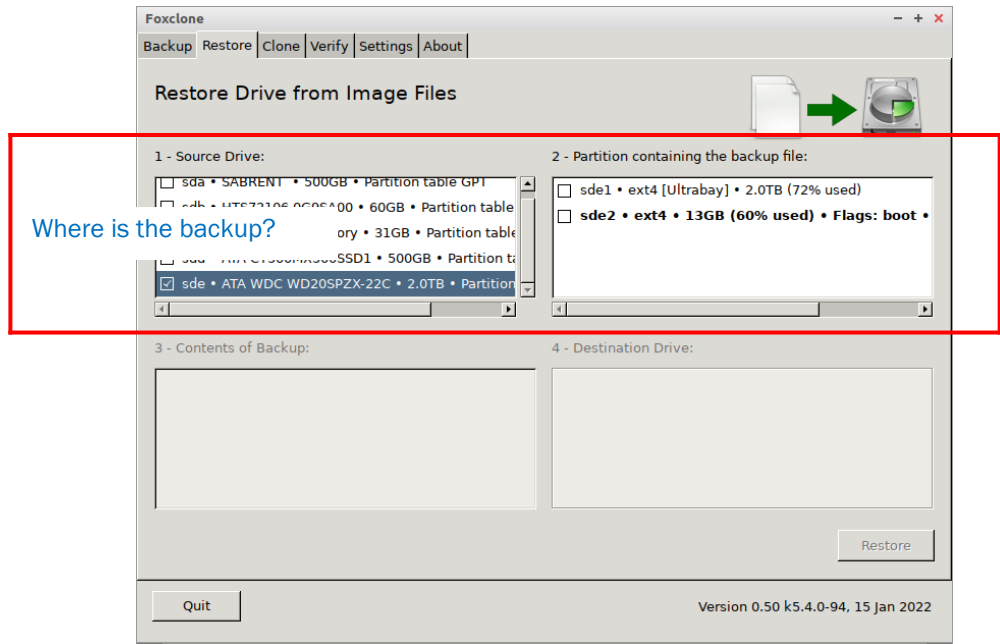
Foxclone

Backup Restore Clone Verify Settings About

Restore Drive from Image Files

1 - Source Drive:

sda • SABRENT • 500GB • Partition table GPT
sdb • HTS72106 0G9SA00 • 60GB • Partition table
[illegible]ory • 31GB • Partition table
sdd • ATA CT500MX500SSD1 • 500GB • Partition ta
sde • ATA WDC WD20SPZX-22C • 2.0TB • Partition

Where is the backup?

2 - Partition containing the backup file:

sde1 • ext4 [Ultrabay] • 2.0TB (72% used)
**sde2 • ext4 • 13GB (60% used) • Flags: boot •**

3 - Contents of Backup:

4 - Destination Drive:

Restore

Quit

Version 0.50 k5.4.0-94, 15 Jan 2022